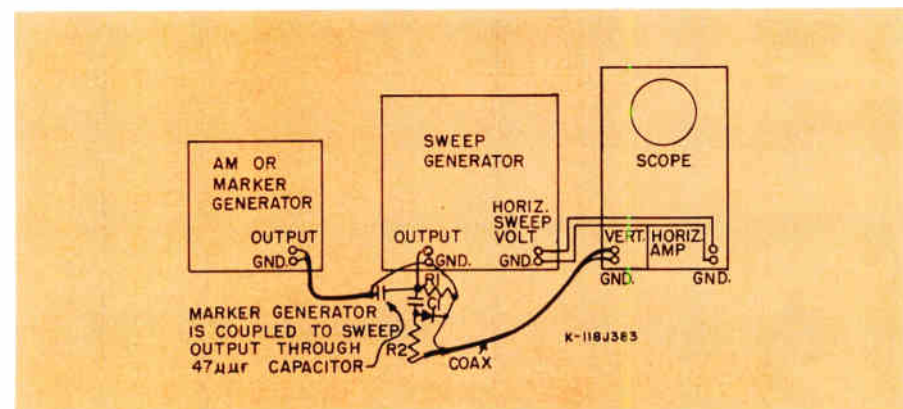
AM OR MARKER GENERATOR

OUTPUT
GND.

SWEEP GENERATOR

OUTPUT
GND.

HORIZ. SWEEP VOLT
GND.

SCOPE

VERT.
HORIZ. AMP
GND.
GND.

R1
C1
R2

MARKER GENERATOR IS COUPLED TO SWEEP OUTPUT THROUGH 47$\mu\mu$f CAPACITOR

COAX

K-118J383